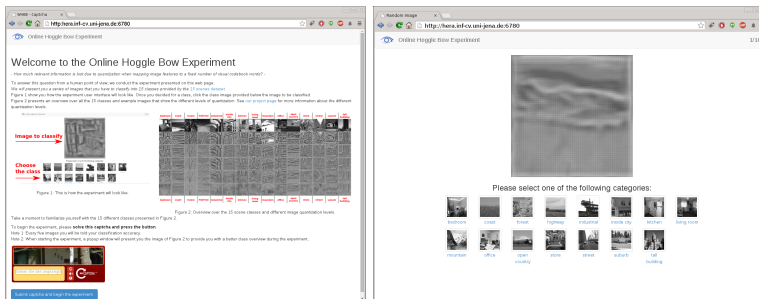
http://hera.inf-cv.uni-jena.de:6780

Online Hoggle Bow Experiment

Welcome to the Online Hoggle Bow Experiment

- How much relevant information is lost due to quantization when mapping image features to a fixed number of visual codebook words? -

To answer this question from a human point of view, we conduct the experiment presented on this web page.
We will present you a series of images that you have to classify into 15 classes provided by the 15 scenes dataset.
Figure 1 shows you how the experiment user interface will look like. Once you decided for a class, click the class image provided below the image to be classified.
Figure 2 presents an overview over all the 15 classes and example images that show the different levels of quantization. See our project page for more information about the different quantization levels.

Image to classify

Choose the class

Figure 1: This is how the experiment will look like.

Figure 2: Overview over the 15 scene classes and different image quantization levels.

Take a moment to familiarize yourself with the 15 different classes presented in Figure 2.

To begin the experiment, please solve this captcha and press the button.
Note 1: Every five images you will be told your classification accuracy.
Note 2: When starting the experiment, a popup window will present you the image of Figure 2 to provide you with a better class overview during the experiment.

Submit captcha and begin the experiment

Random Image

http://hera.inf-cv.uni-jena.de:6780

Online Hoggle Bow Experiment

1/1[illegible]

Please select one of the following categories:

bedroom
coast
forest
highway
industrial
inside city
kitchen
living room
mountain
office
open country
store
street
suburb
tall building